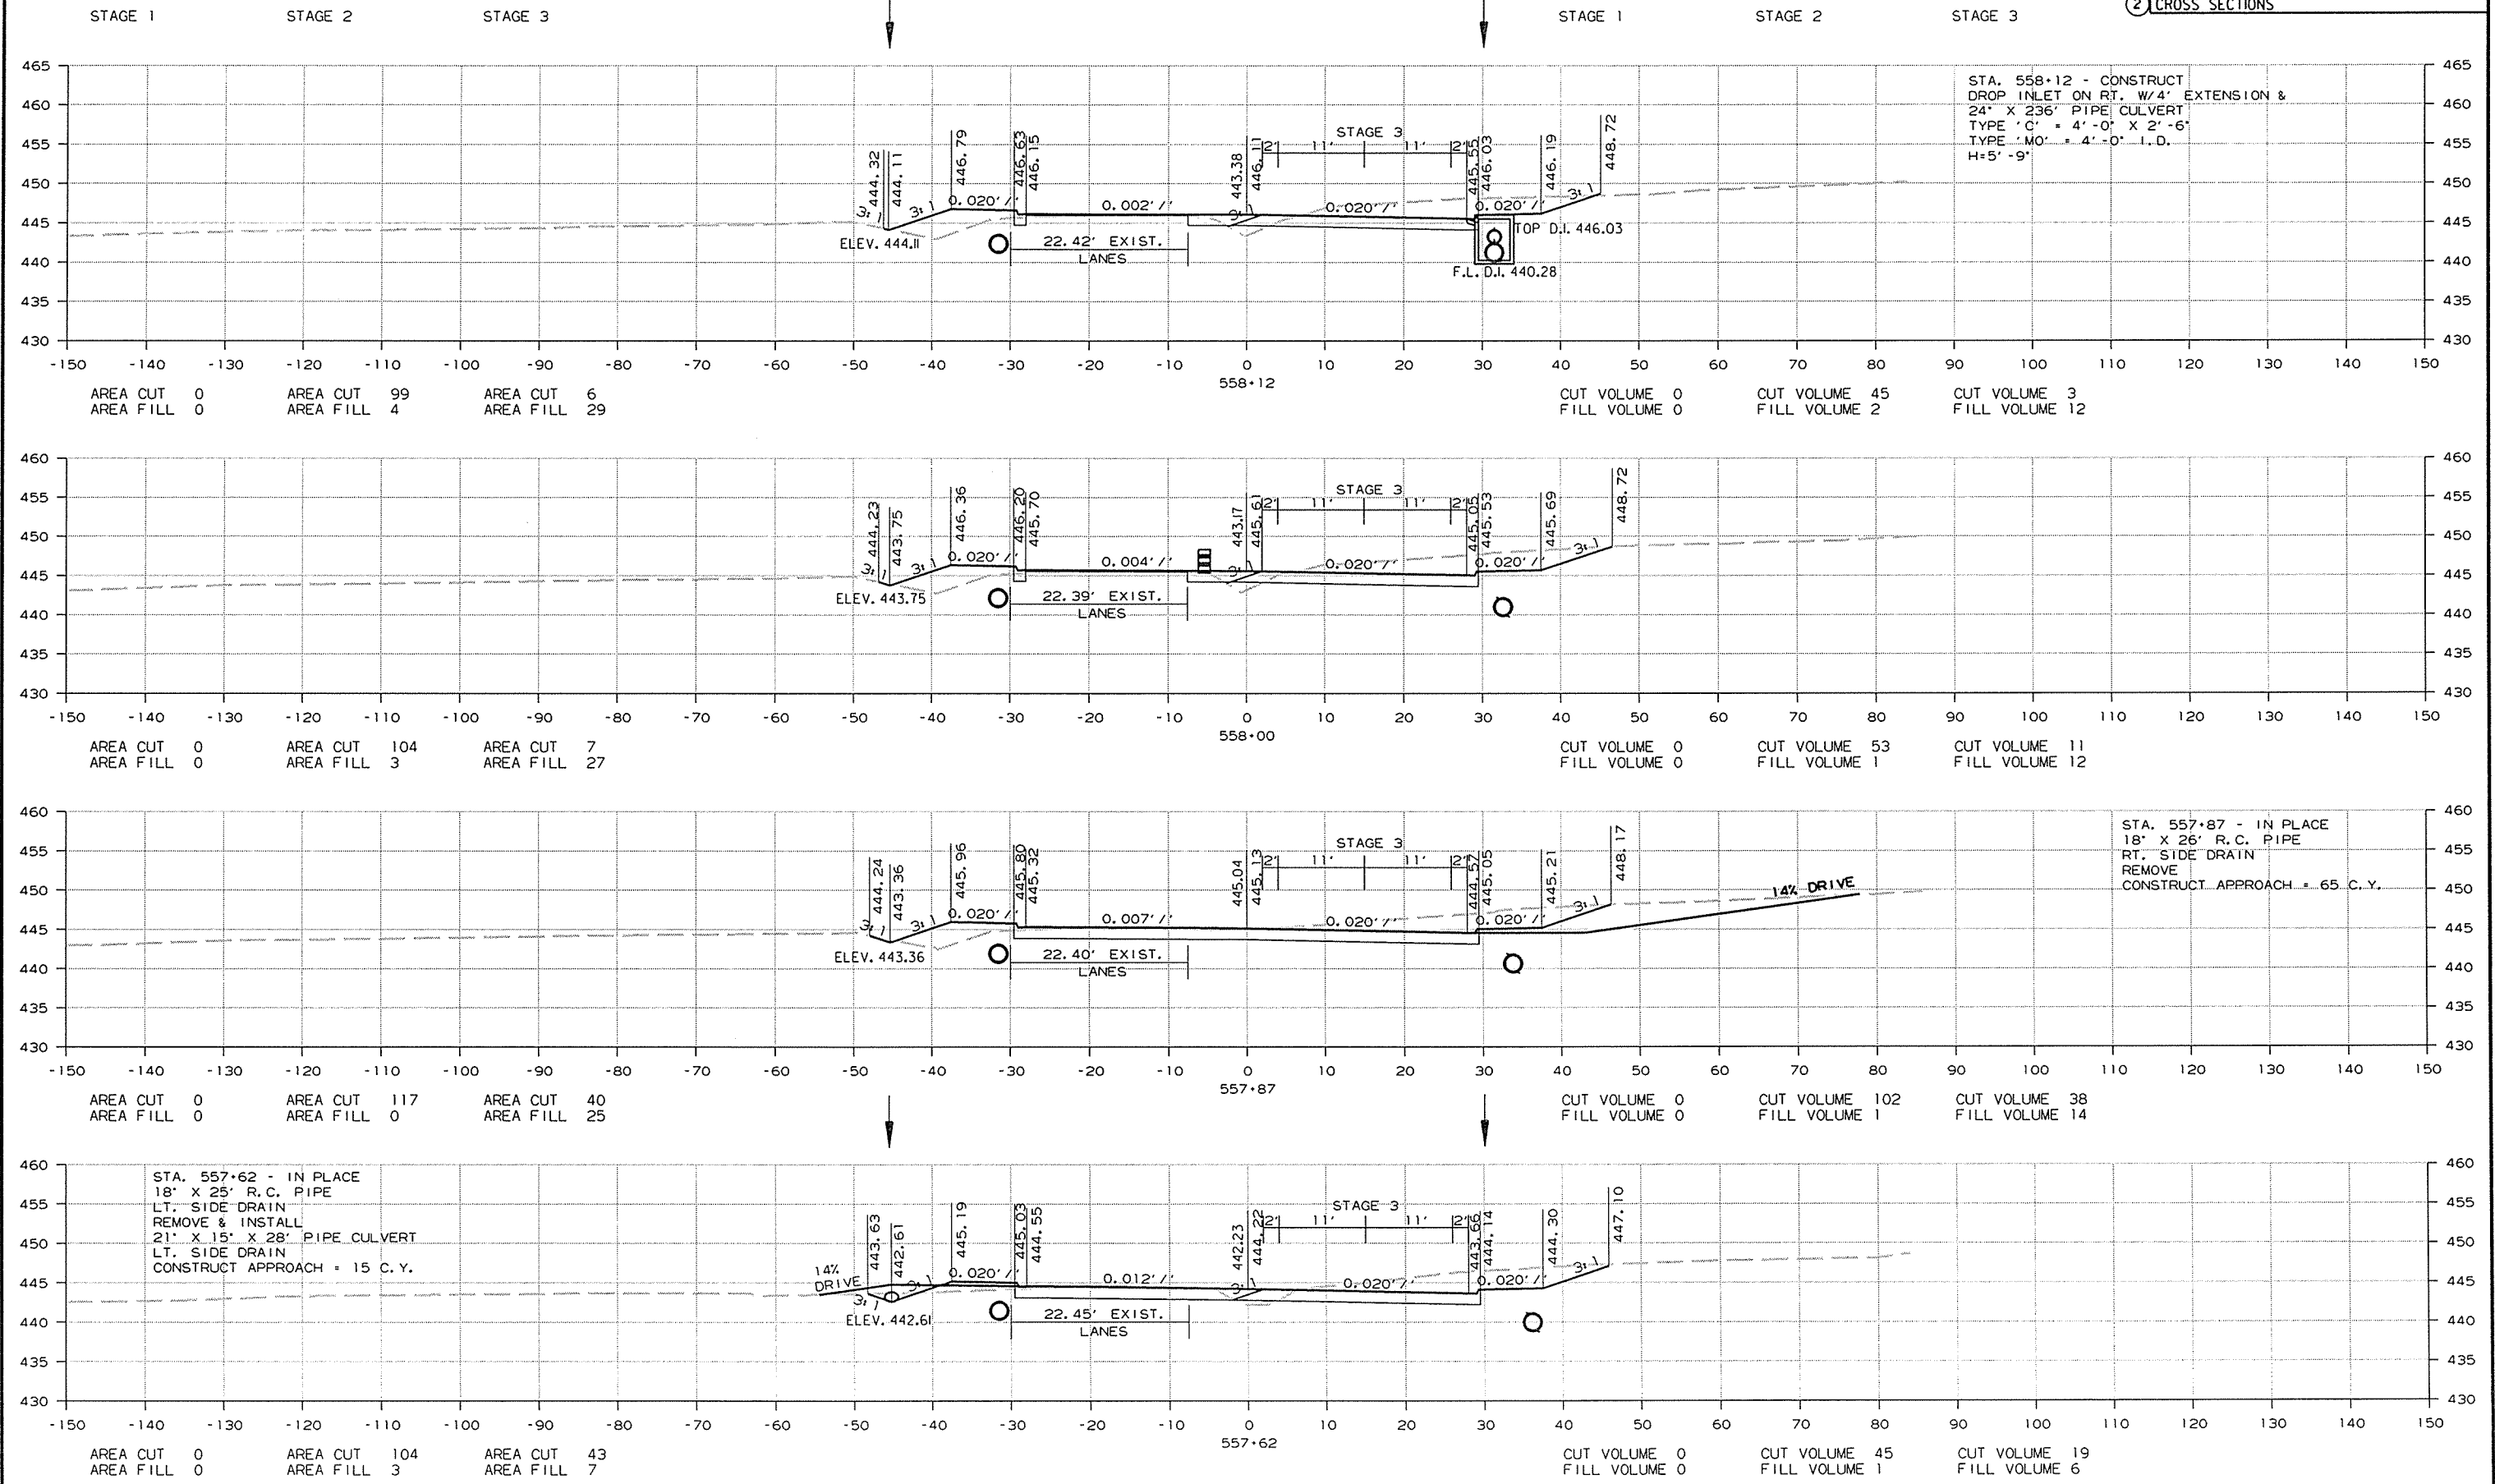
STAGE 1 STAGE 2 STAGE 3

STAGE 1 STAGE 2 STAGE 3

(2) CROSS SECTIONS

STA. 558+12 - CONSTRUCT DROP INLET ON RT. W/4' EXTENSION & 24" X 236' PIPE CULVERT TYPE 'C' = 4'-0" X 2'-6" TYPE 'MO' = 4'-0" I.D. H=5'-9"

444.32 444.11 446.79 446.63 446.15 443.38 446.11 STAGE 3 2' 11' 11' 2' 445.55 446.03 446.19 448.72
3:1 3:1 0.020'/' 0.002'/' 0.020'/' 0.020'/' 3:1
ELEV. 444.11 22.42' EXIST. LANES TOP D.I. 446.03 F.L. D.I. 440.28

465 460 455 450 445 440 435 430
-150 -140 -130 -120 -110 -100 -90 -80 -70 -60 -50 -40 -30 -20 -10 0 10 20 30 40 50 60 70 80 90 100 110 120 130 140 150
558+12

AREA CUT 0 AREA FILL 0
AREA CUT 99 AREA FILL 4
AREA CUT 6 AREA FILL 29
CUT VOLUME 0 FILL VOLUME 0
CUT VOLUME 45 FILL VOLUME 2
CUT VOLUME 3 FILL VOLUME 12

444.23 443.75 446.36 446.20 445.70 443.17 445.61 STAGE 3 2' 11' 11' 2' 445.05 445.53 445.69 448.72
3:1 3:1 0.020'/' 0.004'/' 0.020'/' 0.020'/' 3:1
ELEV. 443.75 22.39' EXIST. LANES

460 455 450 445 440 435 430
-150 -140 -130 -120 -110 -100 -90 -80 -70 -60 -50 -40 -30 -20 -10 0 10 20 30 40 50 60 70 80 90 100 110 120 130 140 150
558+00

AREA CUT 0 AREA FILL 0
AREA CUT 104 AREA FILL 3
AREA CUT 7 AREA FILL 27
CUT VOLUME 0 FILL VOLUME 0
CUT VOLUME 53 FILL VOLUME 1
CUT VOLUME 11 FILL VOLUME 12

STA. 557+87 - IN PLACE 18" X 26' R.C. PIPE RT. SIDE DRAIN REMOVE CONSTRUCT APPROACH = 65 C.Y.

444.24 443.36 445.96 445.80 445.32 445.04 445.13 STAGE 3 2' 11' 11' 2' 444.57 445.05 445.21 448.17
3:1 3:1 0.020'/' 0.007'/' 0.020'/' 0.020'/' 3:1 14% DRIVE
ELEV. 443.36 22.40' EXIST. LANES

460 455 450 445 440 435 430
-150 -140 -130 -120 -110 -100 -90 -80 -70 -60 -50 -40 -30 -20 -10 0 10 20 30 40 50 60 70 80 90 100 110 120 130 140 150
557+87

AREA CUT 0 AREA FILL 0
AREA CUT 117 AREA FILL 0
AREA CUT 40 AREA FILL 25
CUT VOLUME 0 FILL VOLUME 0
CUT VOLUME 102 FILL VOLUME 1
CUT VOLUME 38 FILL VOLUME 14

STA. 557+62 - IN PLACE 18" X 25' R.C. PIPE LT. SIDE DRAIN REMOVE & INSTALL 21" X 15" X 28' PIPE CULVERT LT. SIDE DRAIN CONSTRUCT APPROACH = 15 C.Y.

14% DRIVE 443.63 442.61 445.19 445.03 444.55 442.23 444.22 STAGE 3 2' 11' 11' 2' 443.66 444.14 444.30 447.10
3:1 3:1 0.020'/' 0.012'/' 0.020'/' 0.020'/' 3:1
ELEV. 442.61 22.45' EXIST. LANES

460 455 450 445 440 435 430
-150 -140 -130 -120 -110 -100 -90 -80 -70 -60 -50 -40 -30 -20 -10 0 10 20 30 40 50 60 70 80 90 100 110 120 130 140 150
557+62

AREA CUT 0 AREA FILL 0
AREA CUT 104 AREA FILL 3
AREA CUT 43 AREA FILL 7
CUT VOLUME 0 FILL VOLUME 0
CUT VOLUME 45 FILL VOLUME 1
CUT VOLUME 19 FILL VOLUME 6